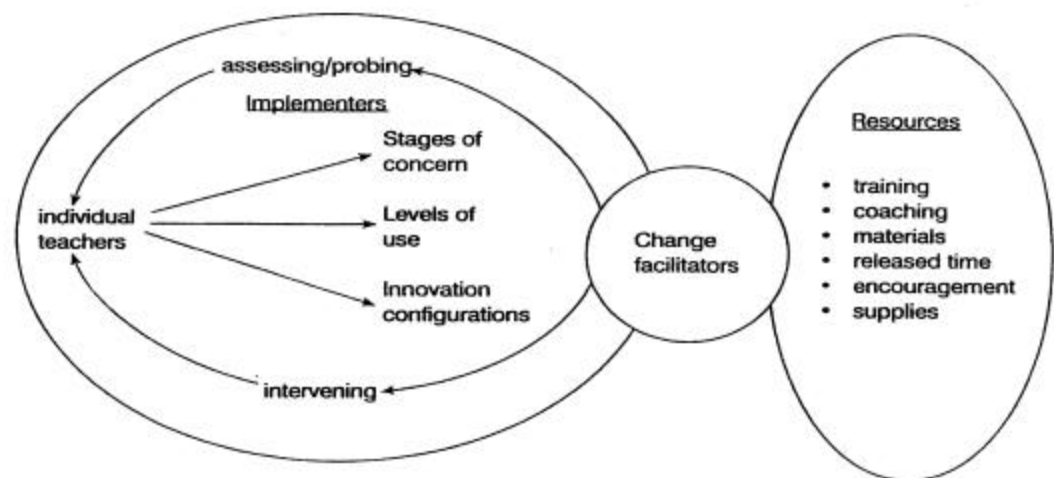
assessing/probing

Implementers

individual teachers

Stages of concern

Levels of use

Innovation configurations

intervening

Change facilitators

Resources

- training
- coaching
- materials
- released time
- encouragement
- supplies